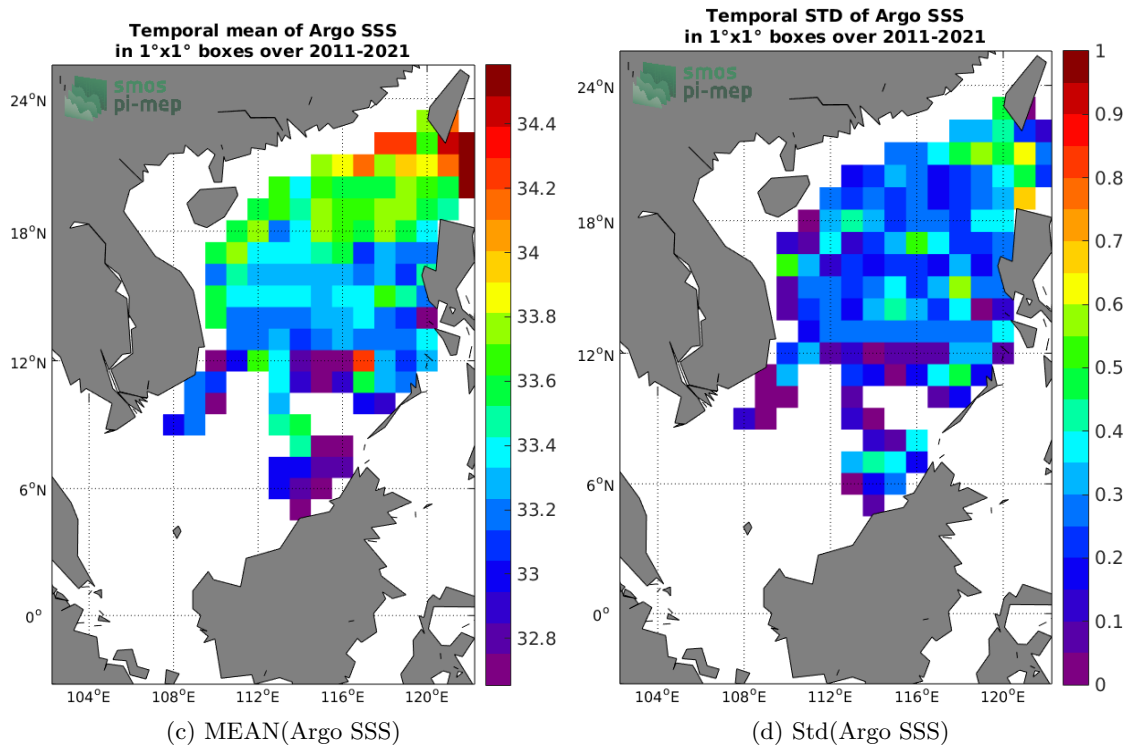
Temporal mean of Argo SSS
in 1°x1° boxes over 2011-2021

smos
pi-mep

24°N
18°N
12°N
6°N
0°

104°E 108°E 112°E 116°E 120°E

34.4
34.2
34
33.8
33.6
33.4
33.2
33
32.8

(c) MEAN(Argo SSS)

Temporal STD of Argo SSS
in 1°x1° boxes over 2011-2021

smos
pi-mep

24°N
18°N
12°N
6°N
0°

104°E 108°E 112°E 116°E 120°E

1
0.9
0.8
0.7
0.6
0.5
0.4
0.3
0.2
0.1
0

(d) Std(Argo SSS)